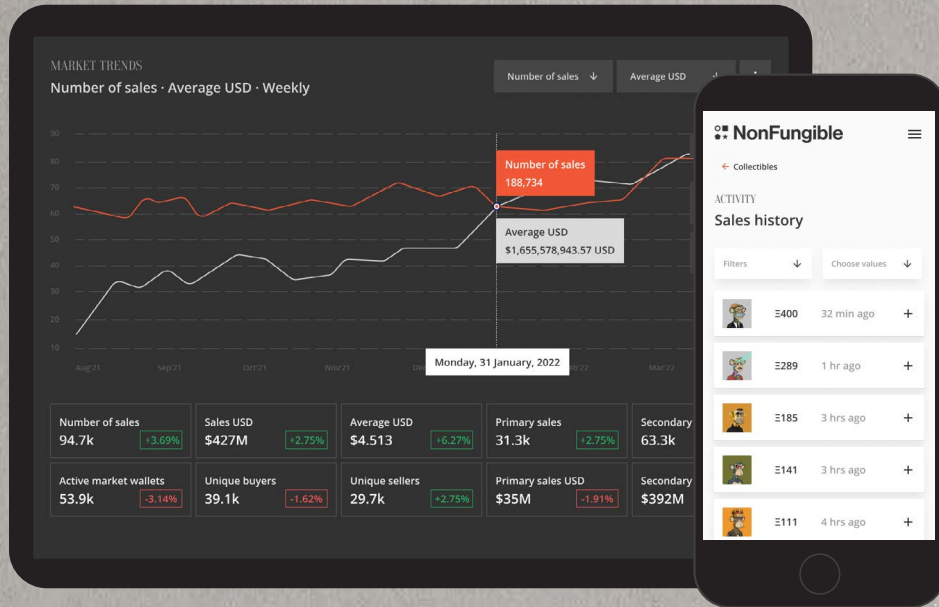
MARKET TRENDS
Number of sales · Average USD · Weekly

Number of sales ↓
Average USD ↓

90
80
70
60
50
40
30
20
10

Aug'21
Sep'21
Oct'21
Nov'21
Dec
Feb'22
Mar'22

Number of sales
188,734

Average USD
$1,655,578,943.57 USD

Monday, 31 January, 2022

| Number of sales 94.7k +3.69% | Sales USD $427M +2.75% | Average USD $4.513 +6.27% | Primary sales 31.3k +2.75% | Secondary 63.3k |
|---|---|---|---|---|
| Active market wallets 53.9k -3.14% | Unique buyers 39.1k -1.62% | Unique sellers 29.7k +2.75% | Primary sales USD $35M -1.91% | Secondary $392M |

NonFungible
← Collectibles
ACTIVITY
Sales history
Filters ↓
Choose values ↓
Ξ400 32 min ago +
Ξ289 1 hr ago +
Ξ185 3 hrs ago +
Ξ141 3 hrs ago +
Ξ111 4 hrs ago +